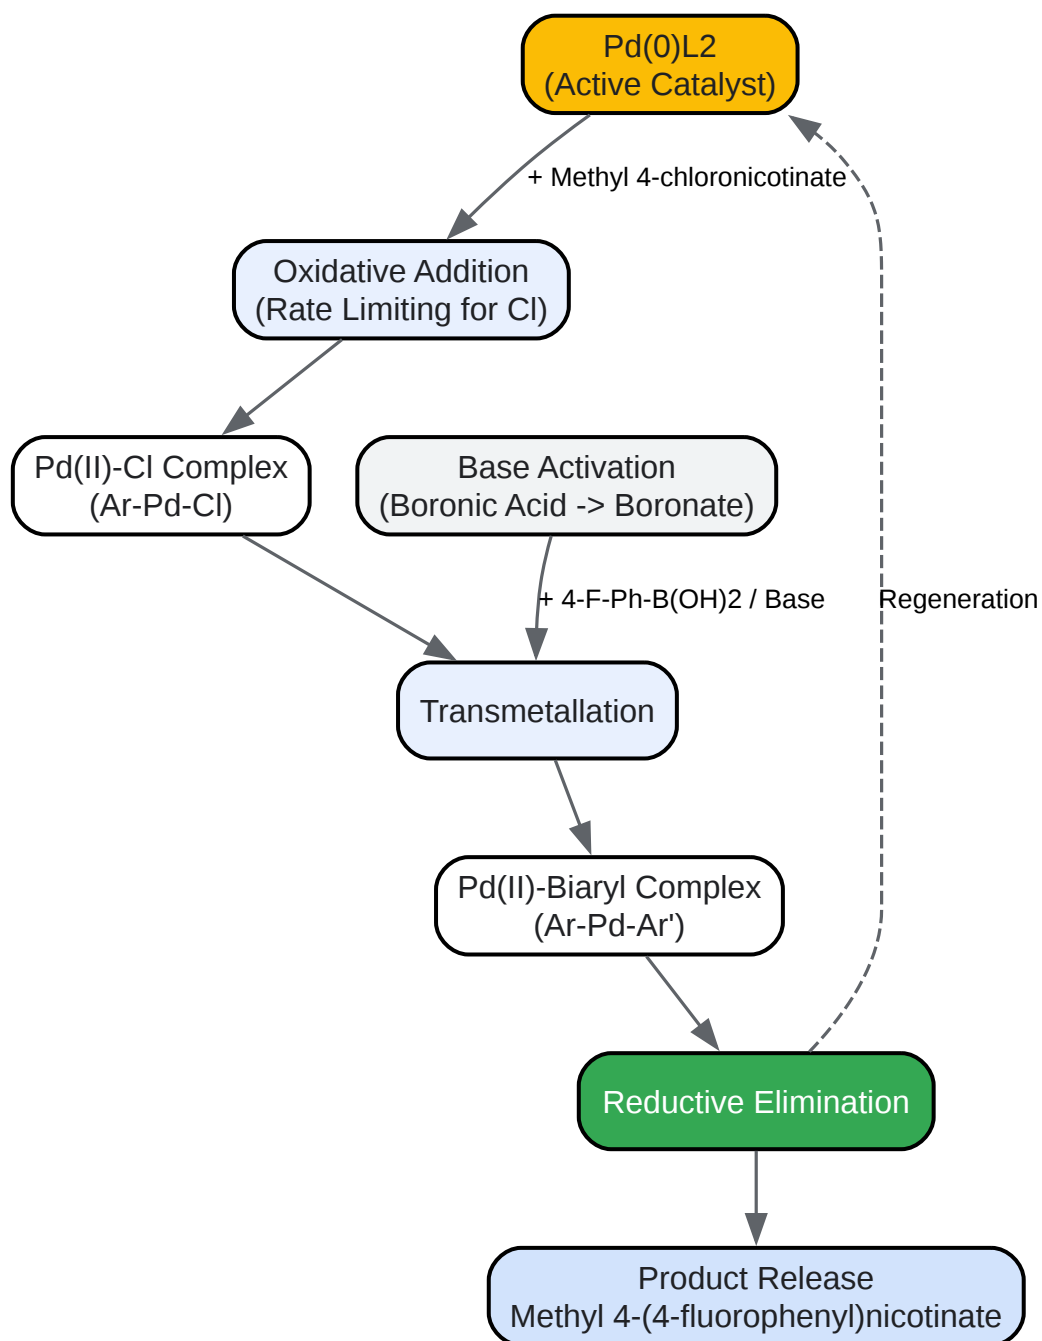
Pd(0)L2
(Active Catalyst)

+ Methyl 4-chloronicotinate

Oxidative Addition
(Rate Limiting for Cl)

Pd(II)-Cl Complex
(Ar-Pd-Cl)

Base Activation
(Boronic Acid -> Boronate)

+ 4-F-Ph-B(OH)2 / Base

Regeneration

Transmetallation

Pd(II)-Biaryl Complex
(Ar-Pd-Ar')

Reductive Elimination

Product Release
Methyl 4-(4-fluorophenyl)nicotinate